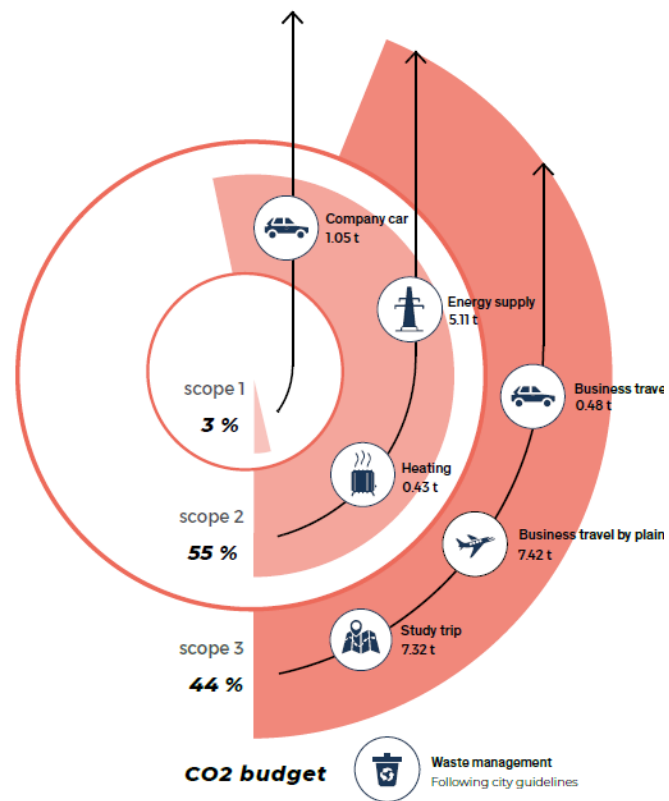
Company car
1.05 t

Energy supply
5.11 t

scope 1

3 %

Business travel
0.48 t

Heating
0.43 t

scope 2

55 %

Business travel by plain
7.42 t

Study trip
7.32 t

scope 3

44 %

CO2 budget

Waste management
Following city guidelines